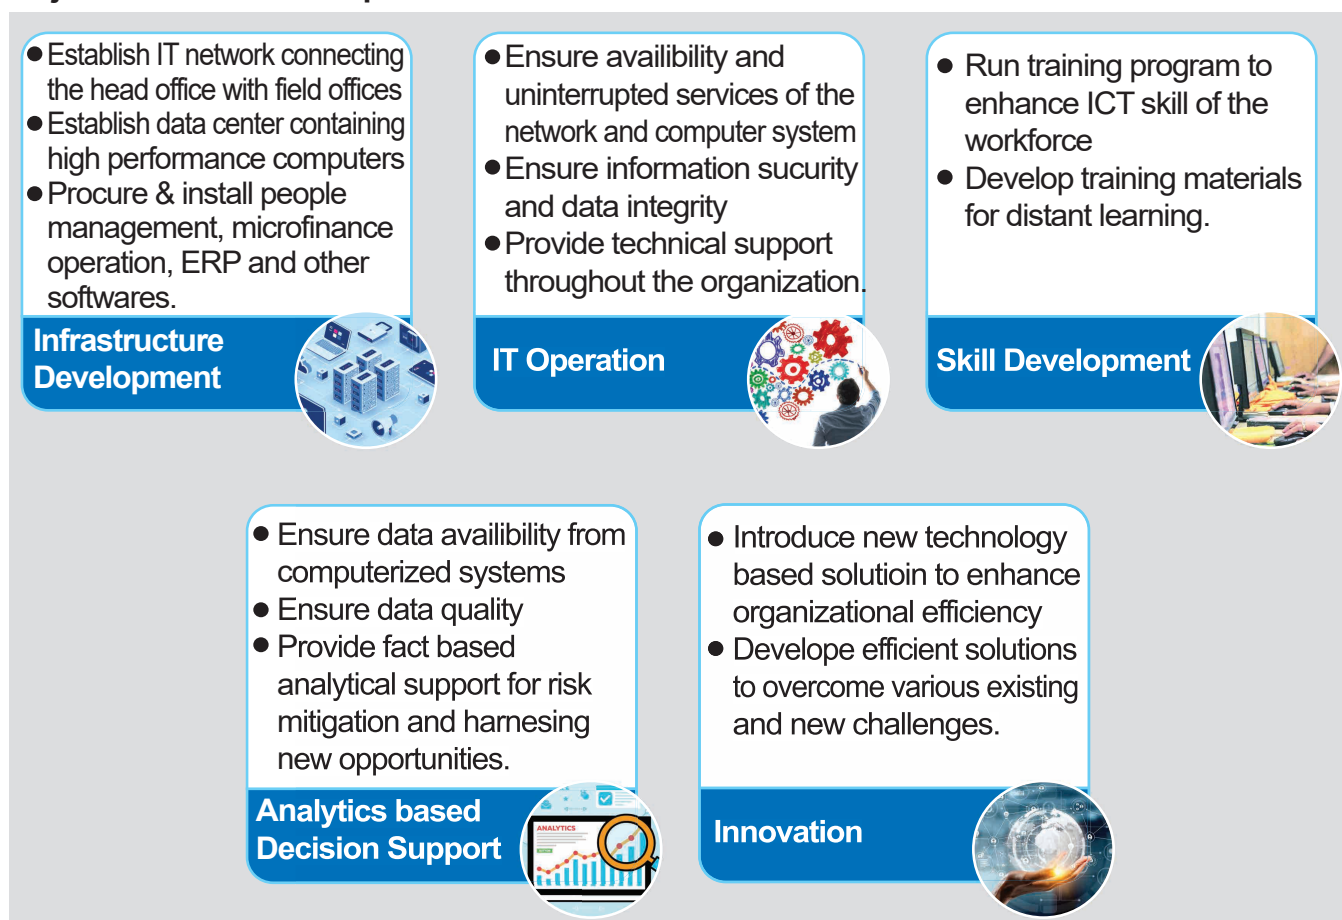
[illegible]

● Establish IT network connecting the head office with field offices
● Establish data center containing high performance computers
● Procure & install people management, microfinance operation, ERP and other softwares.

Infrastructure Development

● Ensure availibility and uninterrupted services of the network and computer system
● Ensure information sucurity and data integrity
● Provide technical support throughout the organization.

IT Operation

● Run training program to enhance ICT skill of the workforce
● Develop training materials for distant learning.

Skill Development

● Ensure data availibility from computerized systems
● Ensure data quality
● Provide fact based analytical support for risk mitigation and harnesing new opportunities.

Analytics based Decision Support

ANALYTICS

● Introduce new technology based solutioin to enhance organizational efficiency
● Develope efficient solutions to overcome various existing and new challenges.

Innovation